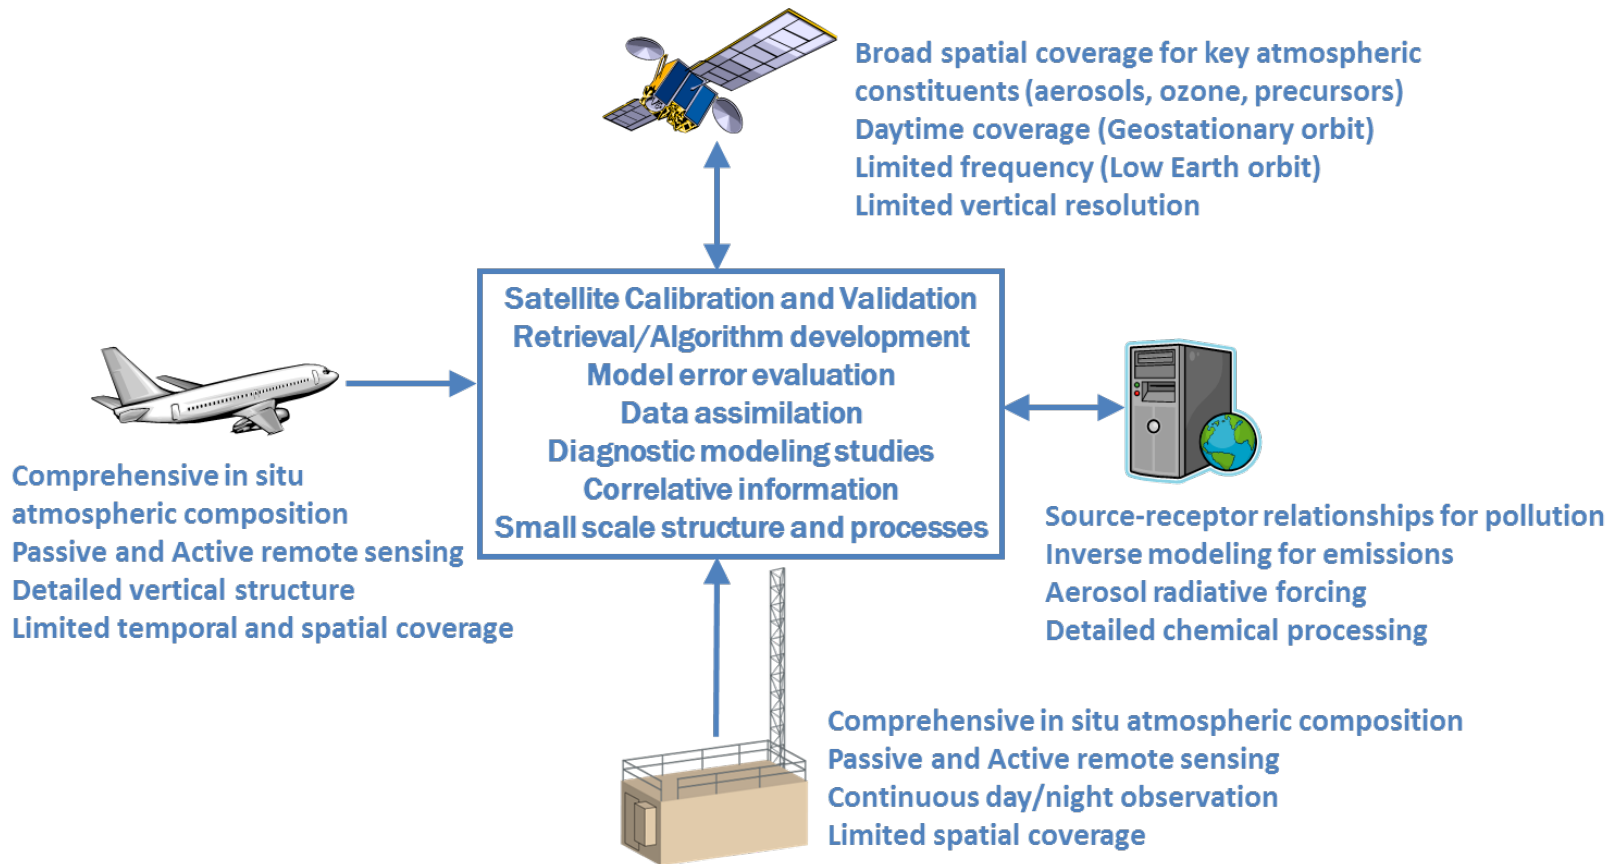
Broad spatial coverage for key atmospheric constituents (aerosols, ozone, precursors)
Daytime coverage (Geostationary orbit)
Limited frequency (Low Earth orbit)
Limited vertical resolution

Satellite Calibration and Validation
Retrieval/Algorithm development
Model error evaluation
Data assimilation
Diagnostic modeling studies
Correlative information
Small scale structure and processes

Comprehensive in situ atmospheric composition
Passive and Active remote sensing
Detailed vertical structure
Limited temporal and spatial coverage

Source-receptor relationships for pollution
Inverse modeling for emissions
Aerosol radiative forcing
Detailed chemical processing

Comprehensive in situ atmospheric composition
Passive and Active remote sensing
Continuous day/night observation
Limited spatial coverage